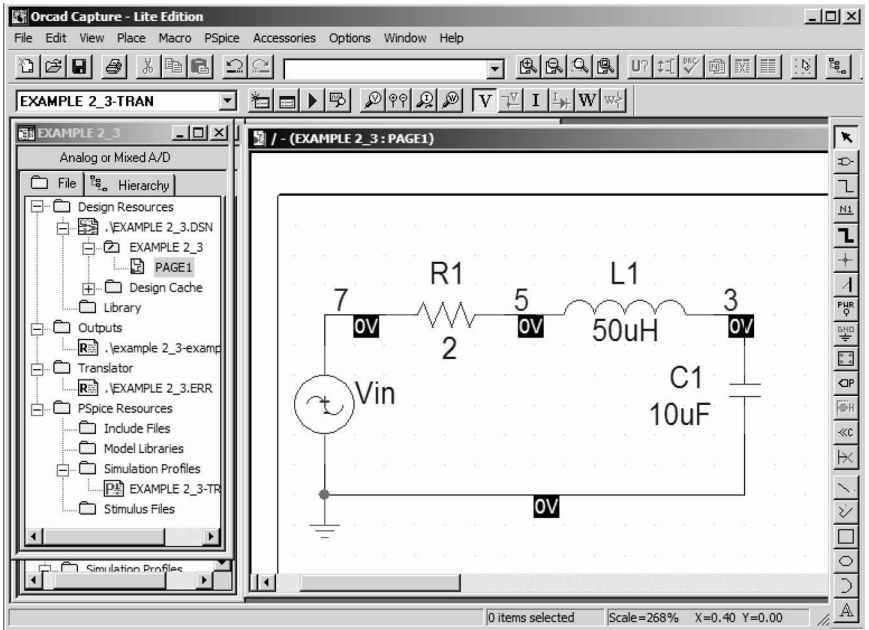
Orcad Capture - Lite Edition
File Edit View Place Macro PSpice Accessories Options Window Help
EXAMPLE 2_3-TRAN
V I W
EXAMPLE 2_3
Analog or Mixed A/D
File Hierarchy
Design Resources
.\EXAMPLE 2_3.DSN
EXAMPLE 2_3
PAGE1
Design Cache
Library
Outputs
.\example 2_3-examp
Translator
.\EXAMPLE 2_3.ERR
PSpice Resources
Include Files
Model Libraries
Simulation Profiles
EXAMPLE 2_3-TR
Stimulus Files
Simulation Profiles
/ - (EXAMPLE 2_3 : PAGE1)
R1
L1
7
5
3
0V
0V
0V
50uH
2
C1
Vin
10uF
0V
N1
PWR
GND
0 items selected
Scale=268%
X=0.40 Y=0.00